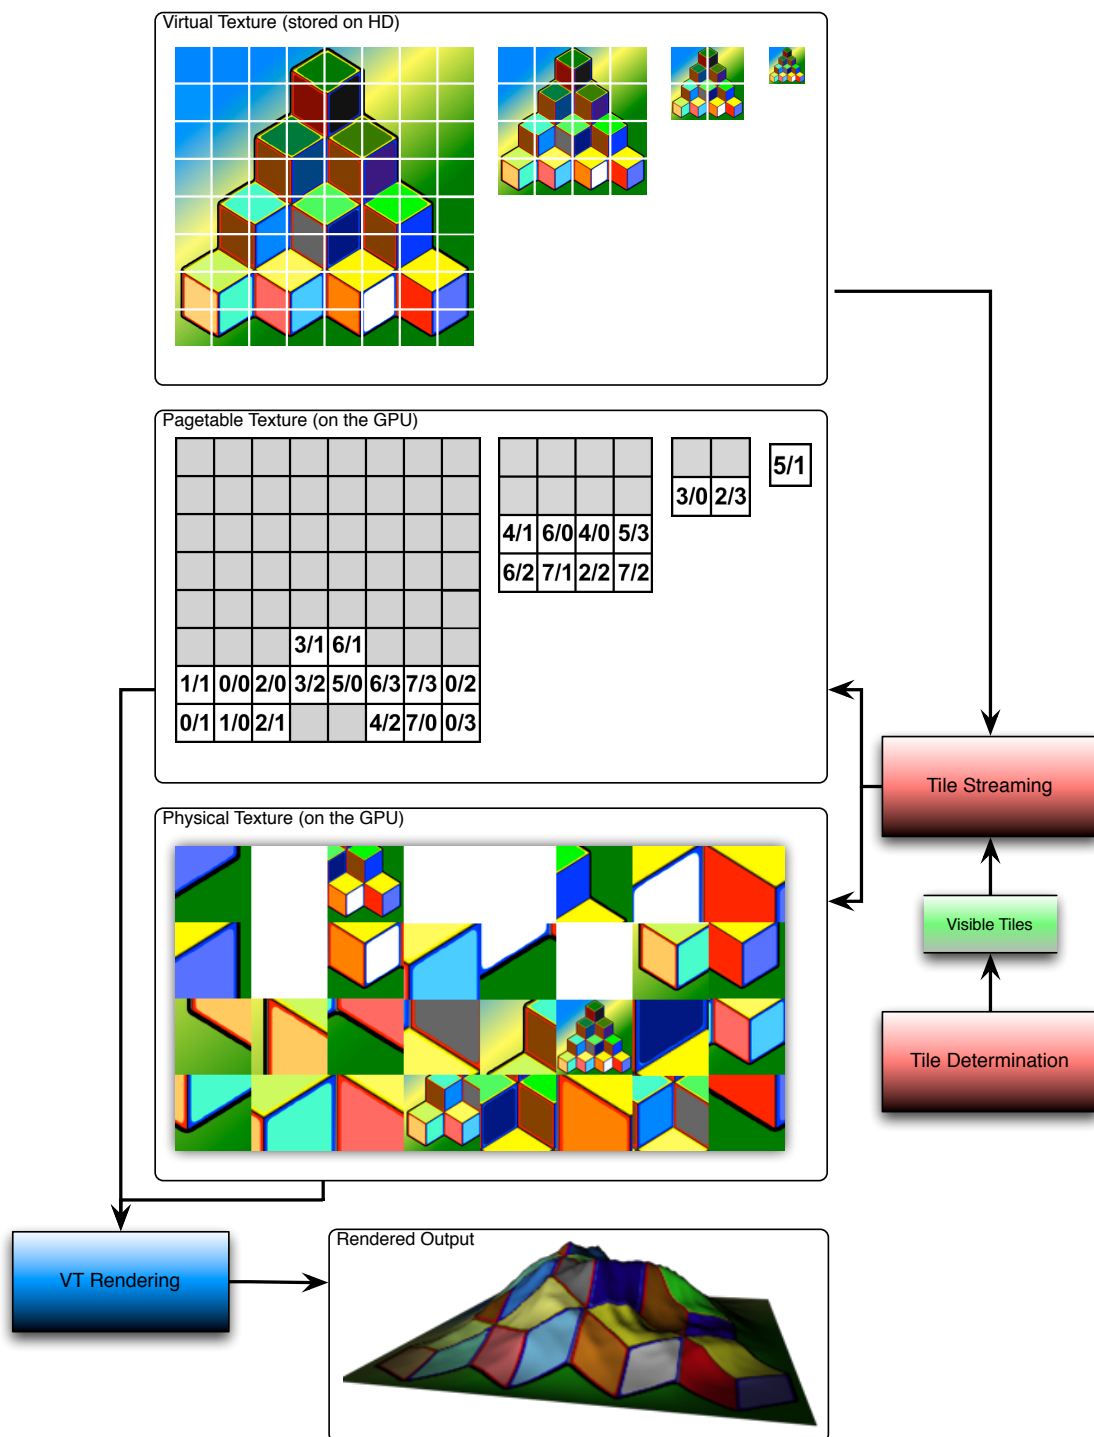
Virtual Texture (stored on HD)

Pagetable Texture (on the GPU)

| | | | | | | | |
|---|---|---|---|---|---|---|---|
| | | | | | | | |
| | | | | | | | |
| | | | | | | | |
| | | | | | | | |
| | | | | | | | |
| | | | 3/1 | 6/1 | | | |
| 1/1 | 0/0 | 2/0 | 3/2 | 5/0 | 6/3 | 7/3 | 0/2 |
| 0/1 | 1/0 | 2/1 | | | 4/2 | 7/0 | 0/3 |

| | | | |
|---|---|---|---|
| | | | |
| | | | |
| 4/1 | 6/0 | 4/0 | 5/3 |
| 6/2 | 7/1 | 2/2 | 7/2 |

| | |
|---|---|
| | |
| 3/0 | 2/3 |

5/1

Physical Texture (on the GPU)

Tile Streaming

Visible Tiles

Tile Determination

VT Rendering

Rendered Output